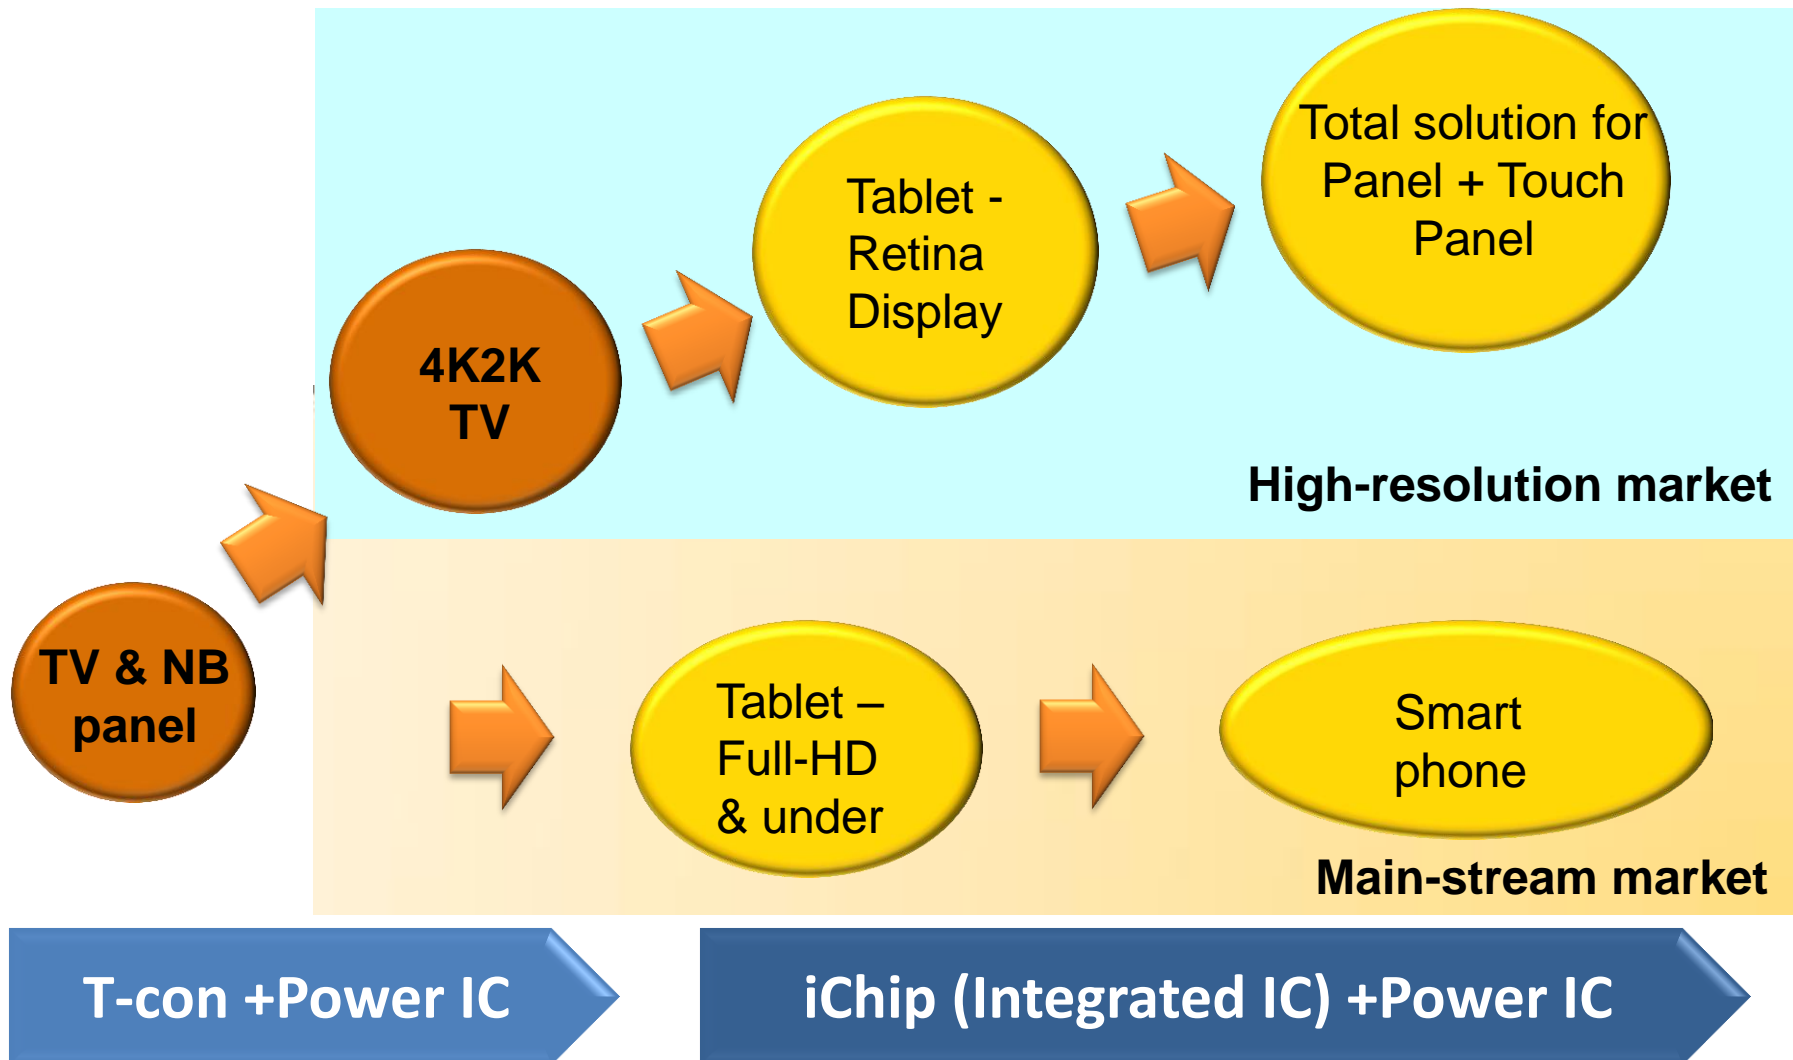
4K2K TV

Tablet - Retina Display

Total solution for Panel + Touch Panel

High-resolution market

TV & NB panel

Tablet – Full-HD & under

Smart phone

Main-stream market

T-con +Power IC

iChip (Integrated IC) +Power IC